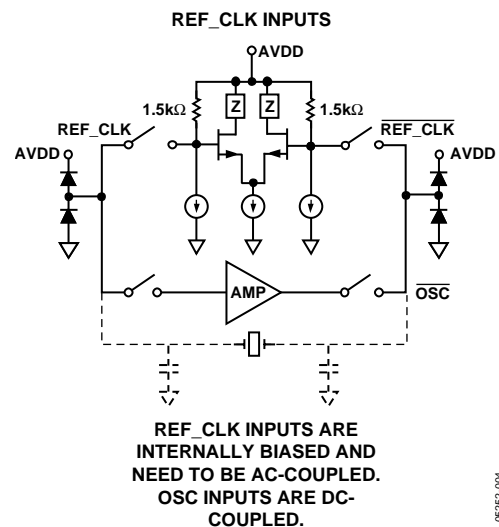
REF_CLK INPUTS

AVDD

1.5kΩ

Z

Z

1.5kΩ

REF_CLK

$\overline{\text{REF\_CLK}}$

AVDD

AVDD

AMP

$\overline{\text{OSC}}$

REF_CLK INPUTS ARE INTERNALLY BIASED AND NEED TO BE AC-COUPLED. OSC INPUTS ARE DC-COUPLED.

05252-004